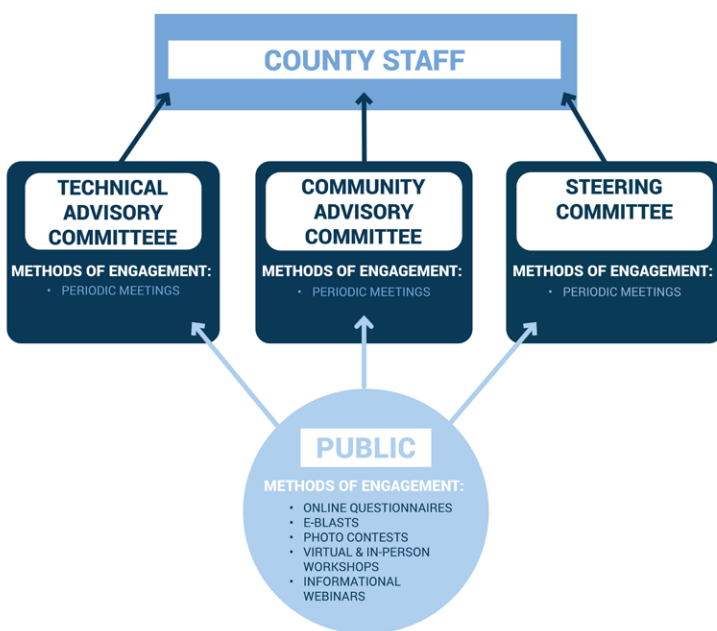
COUNTY STAFF

TECHNICAL ADVISORY COMMITTEEE

METHODS OF ENGAGEMENT:
• PERIODIC MEETINGS

COMMUNITY ADVISORY COMMITTEE

METHODS OF ENGAGEMENT:
• PERIODIC MEETINGS

STEERING COMMITTEE

METHODS OF ENGAGEMENT:
• PERIODIC MEETINGS

PUBLIC

METHODS OF ENGAGEMENT:
• ONLINE QUESTIONNAIRES
• E-BLASTS
• PHOTO CONTESTS
• VIRTUAL & IN-PERSON WORKSHOPS
• INFORMATIONAL WEBINARS